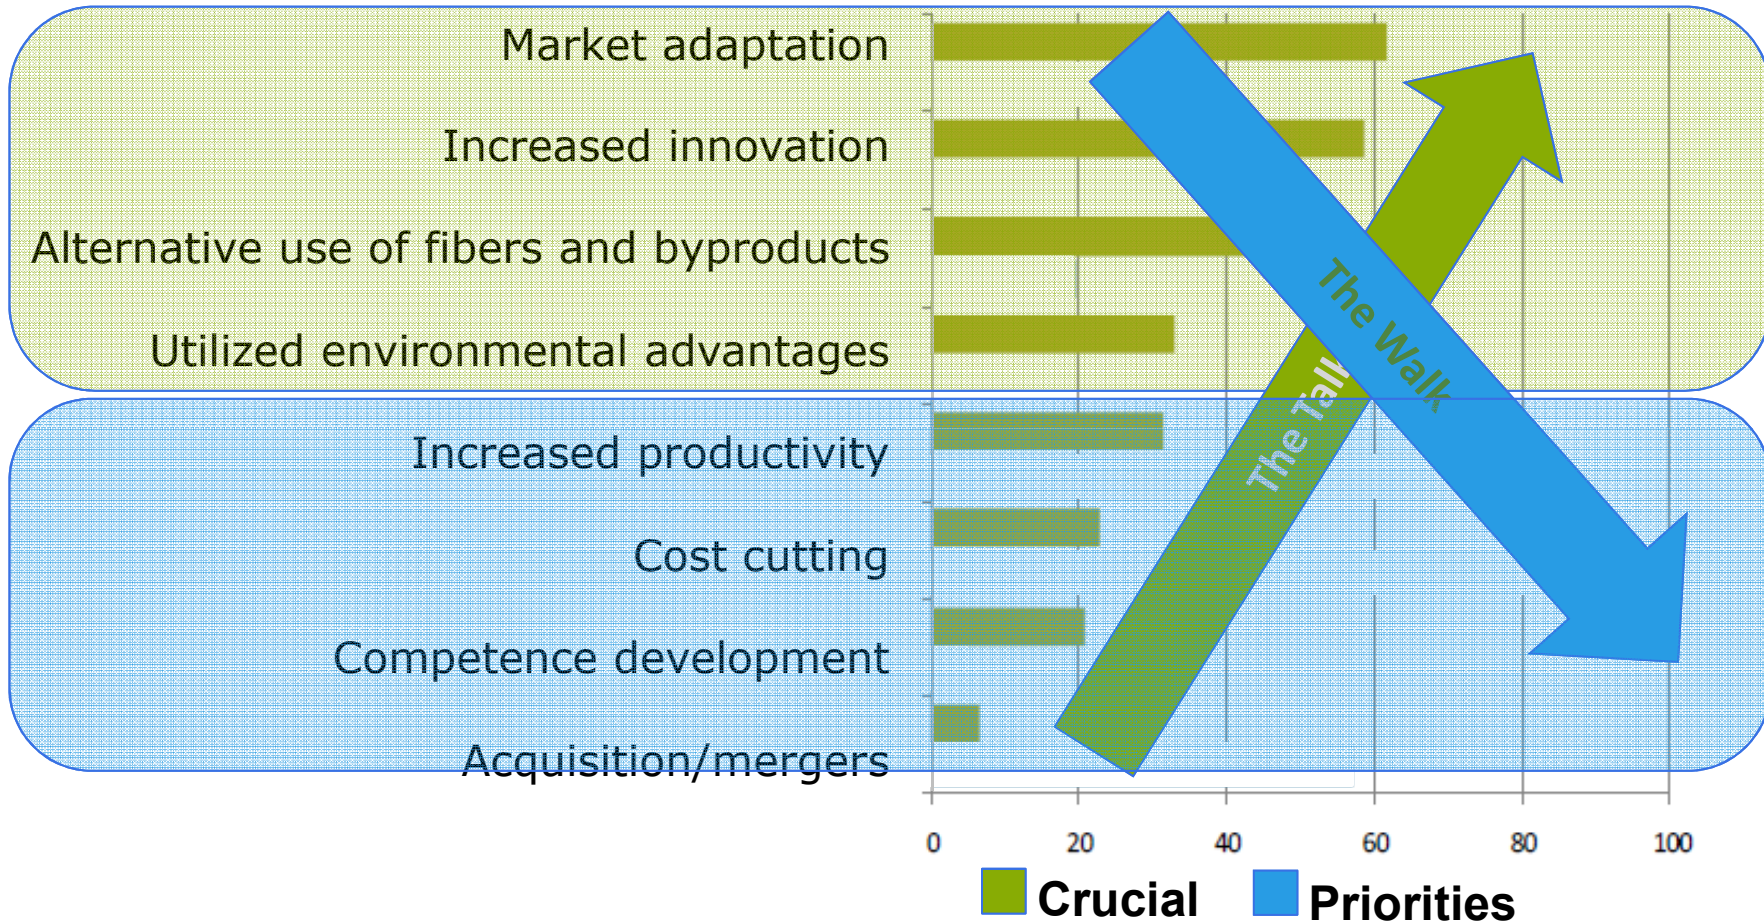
Market adaptation
Increased innovation
Alternative use of fibers and byproducts
Utilized environmental advantages
Increased productivity
Cost cutting
Competence development
Acquisition/mergers

The Walk
The Talk

0
20
40
60
80
100

Crucial
Priorities